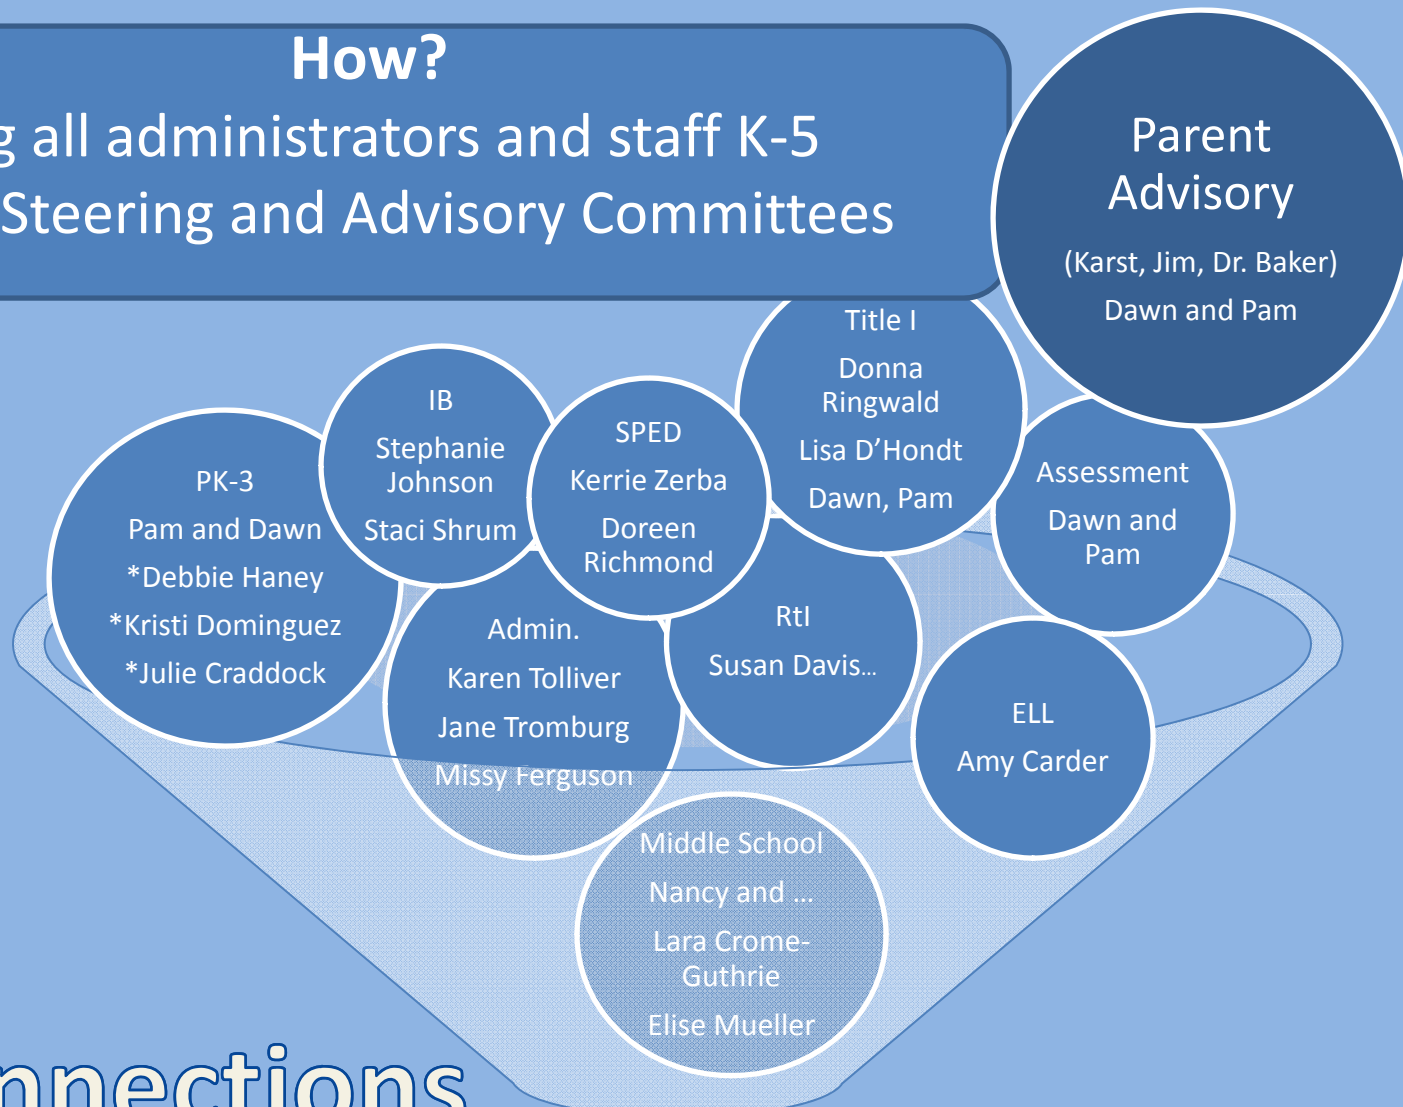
How?
g all administrators and staff K-5
Steering and Advisory Committees

Parent Advisory
(Karst, Jim, Dr. Baker)
Dawn and Pam

Title I
Donna Ringwald
Lisa D'Hondt
Dawn, Pam

IB
Stephanie Johnson
Staci Shrum

SPED
Kerrie Zerba
Doreen Richmond

PK-3
Pam and Dawn
*Debbie Haney
*Kristi Dominguez
*Julie Craddock

Assessment
Dawn and Pam

Admin.
Karen Tolliver
Jane Tromburg
Missy Ferguson

RtI
Susan Davis…

ELL
Amy Carder

Middle School
Nancy and …
Lara Crome-Guthrie
Elise Mueller

nnections